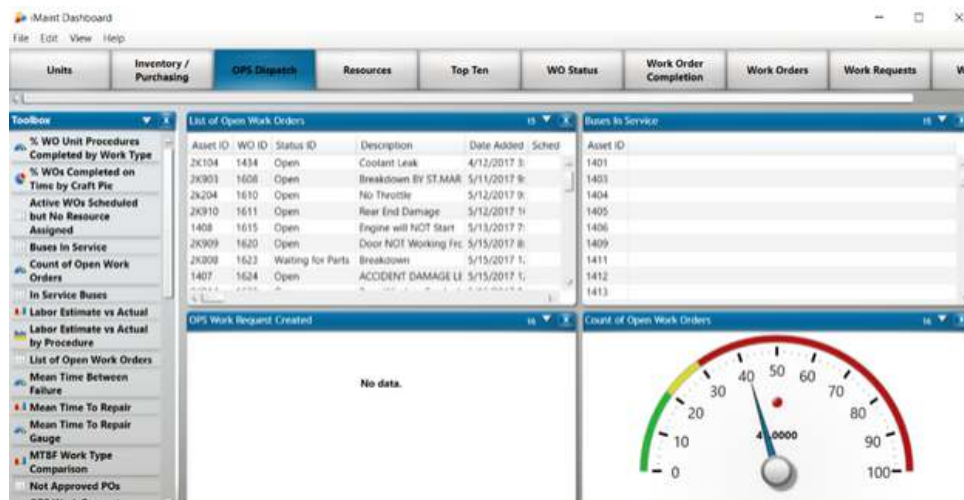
iMaint Dashboard

File Edit View Help

| Units | Inventory / Purchasing | OPS Dispatch | Resources | Top Ten | WO Status | Work Order Completion | Work Orders | Work Requests | W |
|---|---|---|---|---|---|---|---|---|---|

Toolbox

% WO Unit Procedures Completed by Work Type
% WOs Completed on Time by Craft Pie
Active WOs Scheduled but No Resource Assigned
Buses In Service
Count of Open Work Orders
In Service Buses
Labor Estimate vs Actual
Labor Estimate vs Actual by Procedure
List of Open Work Orders
Mean Time Between Failure
Mean Time To Repair
Mean Time To Repair Gauge
MTBF Work Type Comparison
Not Approved POs

List of Open Work Orders

| Asset ID | WO ID | Status ID | Description | Date Added | Sched |
|---|---|---|---|---|---|
| 2K104 | 1434 | Open | Coolant Leak | 4/12/2017 3: | |
| 2K903 | 1608 | Open | Breakdown BY ST.MAR | 5/11/2017 9: | |
| 2k204 | 1610 | Open | No Throttle | 5/12/2017 9: | |
| 2K910 | 1611 | Open | Rear End Damage | 5/12/2017 1( | |
| 1408 | 1615 | Open | Engine will NOT Start | 5/13/2017 7: | |
| 2K909 | 1620 | Open | Door NOT Working Frc | 5/15/2017 8: | |
| 2K008 | 1623 | Waiting for Parts | Breakdown | 5/15/2017 1. | |
| 1407 | 1624 | Open | ACCIDENT DAMAGE LI | 5/15/2017 1. | |

Buses In Service

| Asset ID |
|---|
| 1401 |
| 1403 |
| 1404 |
| 1405 |
| 1406 |
| 1409 |
| 1411 |
| 1412 |
| 1413 |

OPS Work Request Created

No data.

Count of Open Work Orders

0 10 20 30 40 50 60 70 80 90 100

4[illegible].0000